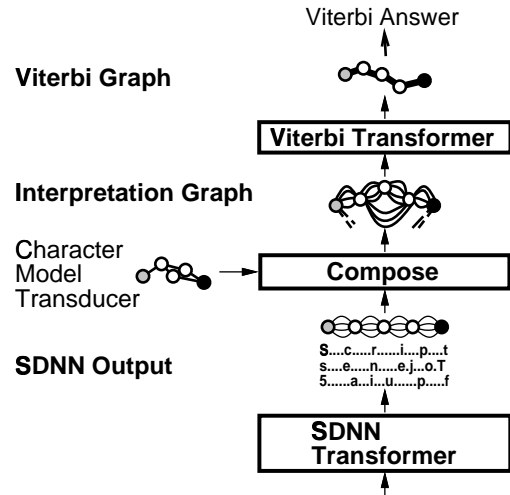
Viterbi Answer

Viterbi Graph

Viterbi Transformer

Interpretation Graph

Character Model Transducer

Compose

SDNN Output

S....c.....r......i....p....t
s....e.....n.....e.j...o.T
5......a...i...u......p.....f

SDNN Transformer